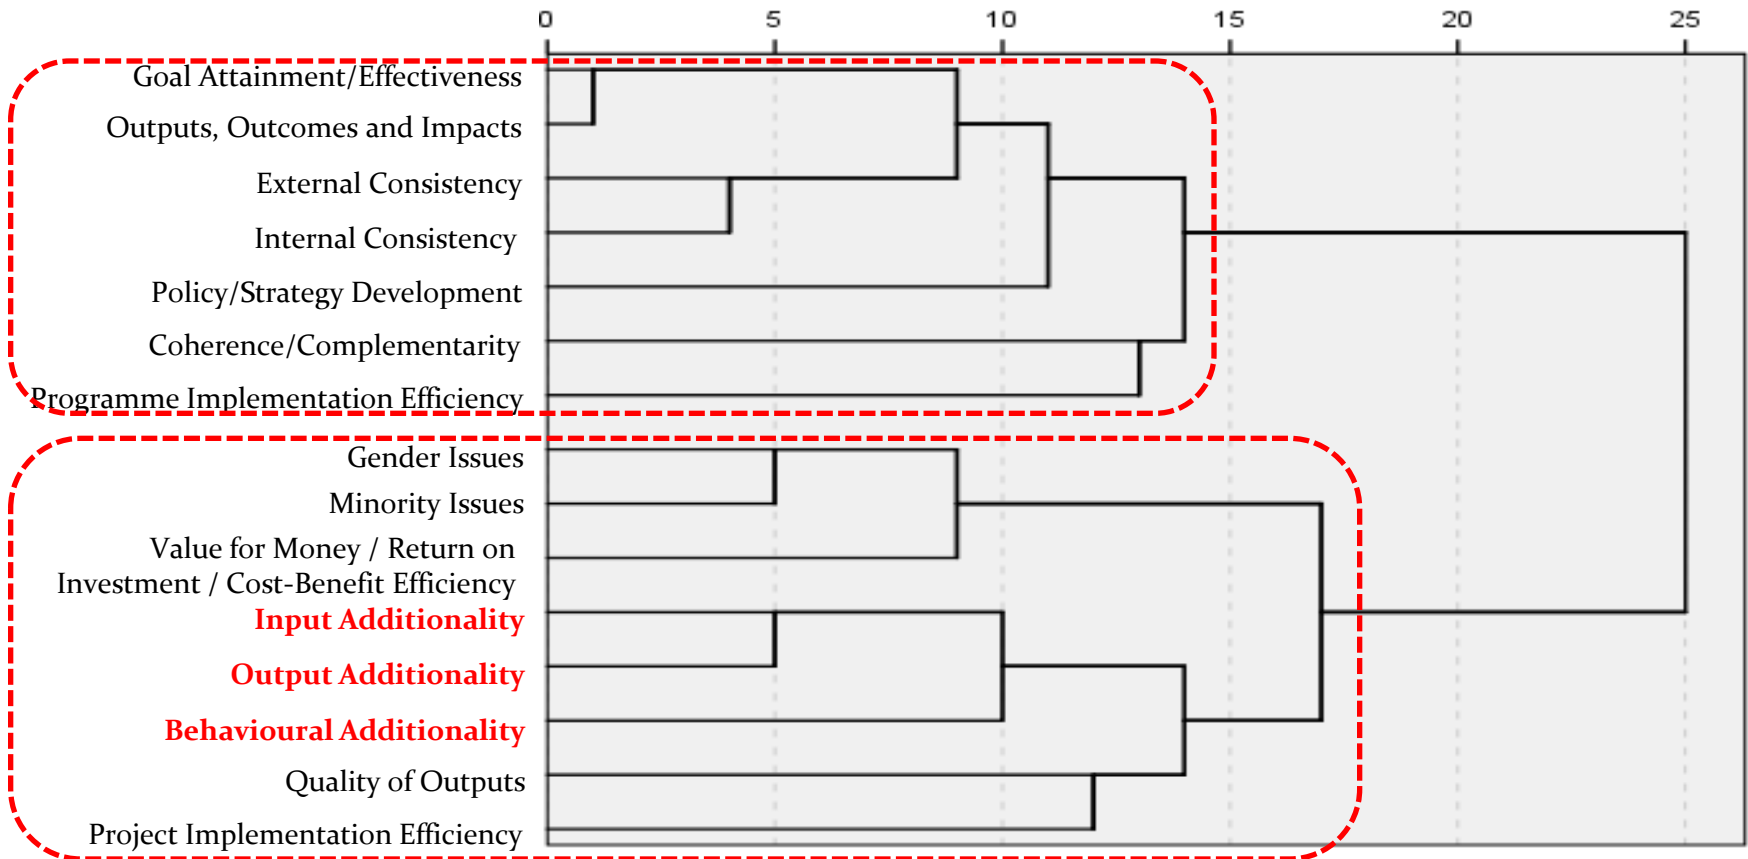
0 5 10 15 20 25

Goal Attainment/Effectiveness
Outputs, Outcomes and Impacts
External Consistency
Internal Consistency
Policy/Strategy Development
Coherence/Complementarity
Programme Implementation Efficiency
Gender Issues
Minority Issues
Value for Money / Return on Investment / Cost-Benefit Efficiency
Input Additionality
Output Additionality
Behavioural Additionality
Quality of Outputs
Project Implementation Efficiency